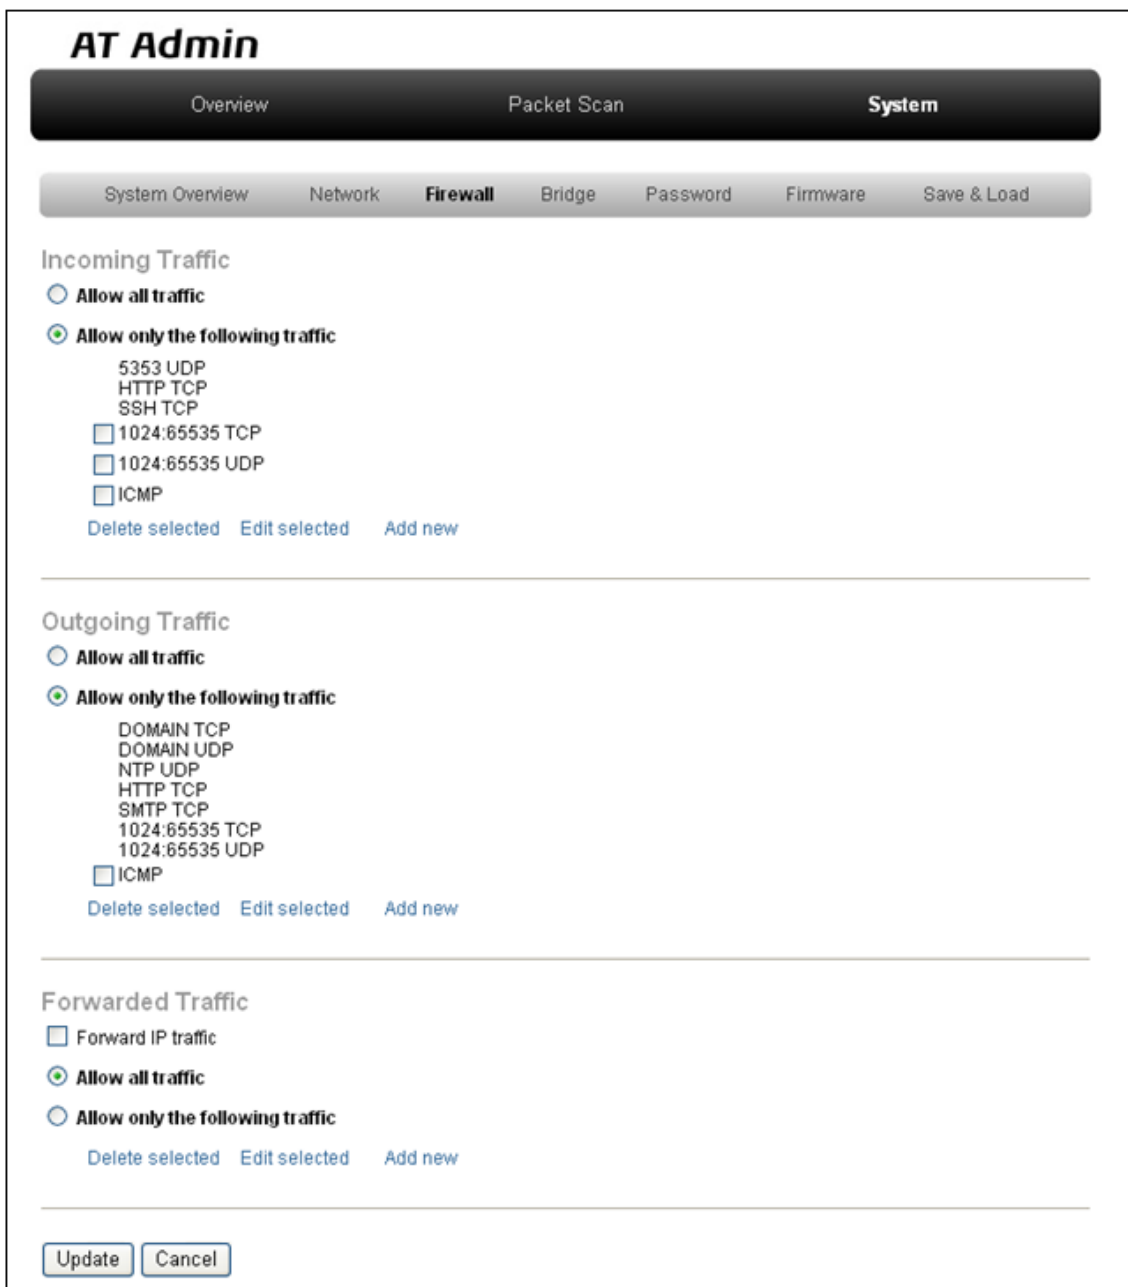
AT Admin

Overview Packet Scan System

System Overview Network Firewall Bridge Password Firmware Save & Load

Incoming Traffic

Allow all traffic

Allow only the following traffic

5353 UDP
HTTP TCP
SSH TCP
1024:65535 TCP
1024:65535 UDP
ICMP

Delete selected Edit selected Add new

Outgoing Traffic

Allow all traffic

Allow only the following traffic

DOMAIN TCP
DOMAIN UDP
NTP UDP
HTTP TCP
SMTP TCP
1024:65535 TCP
1024:65535 UDP
ICMP

Delete selected Edit selected Add new

Forwarded Traffic

Forward IP traffic

Allow all traffic

Allow only the following traffic

Delete selected Edit selected Add new

Update Cancel